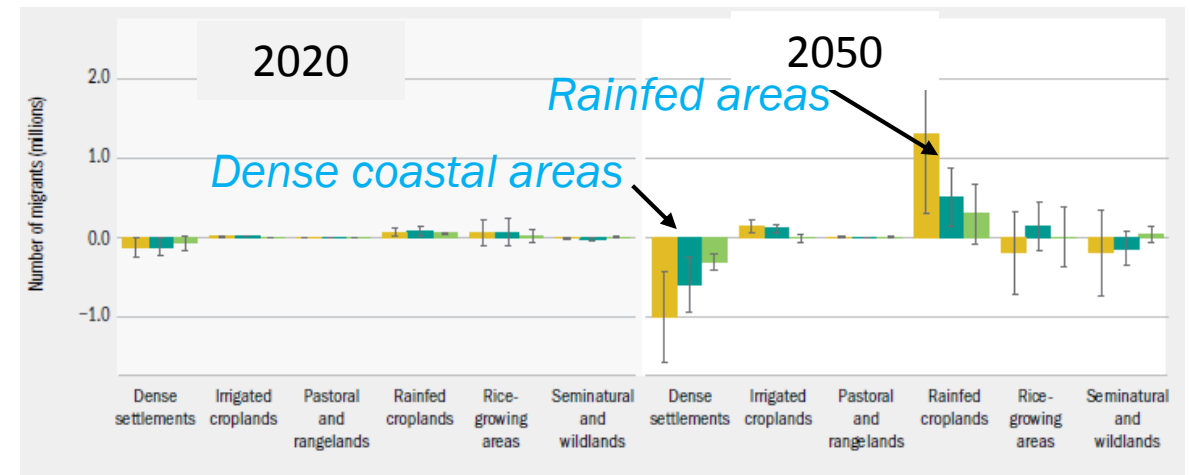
2020

2050

Rainfed areas

Dense coastal areas

Number of migrants (millions)

2.0
1.0
0.0
−1.0

Dense settlements
Irrigated croplands
Pastoral and rangelands
Rainfed croplands
Rice-growing areas
Seminatural and wildlands

Dense settlements
Irrigated croplands
Pastoral and rangelands
Rainfed croplands
Rice-growing areas
Seminatural and wildlands